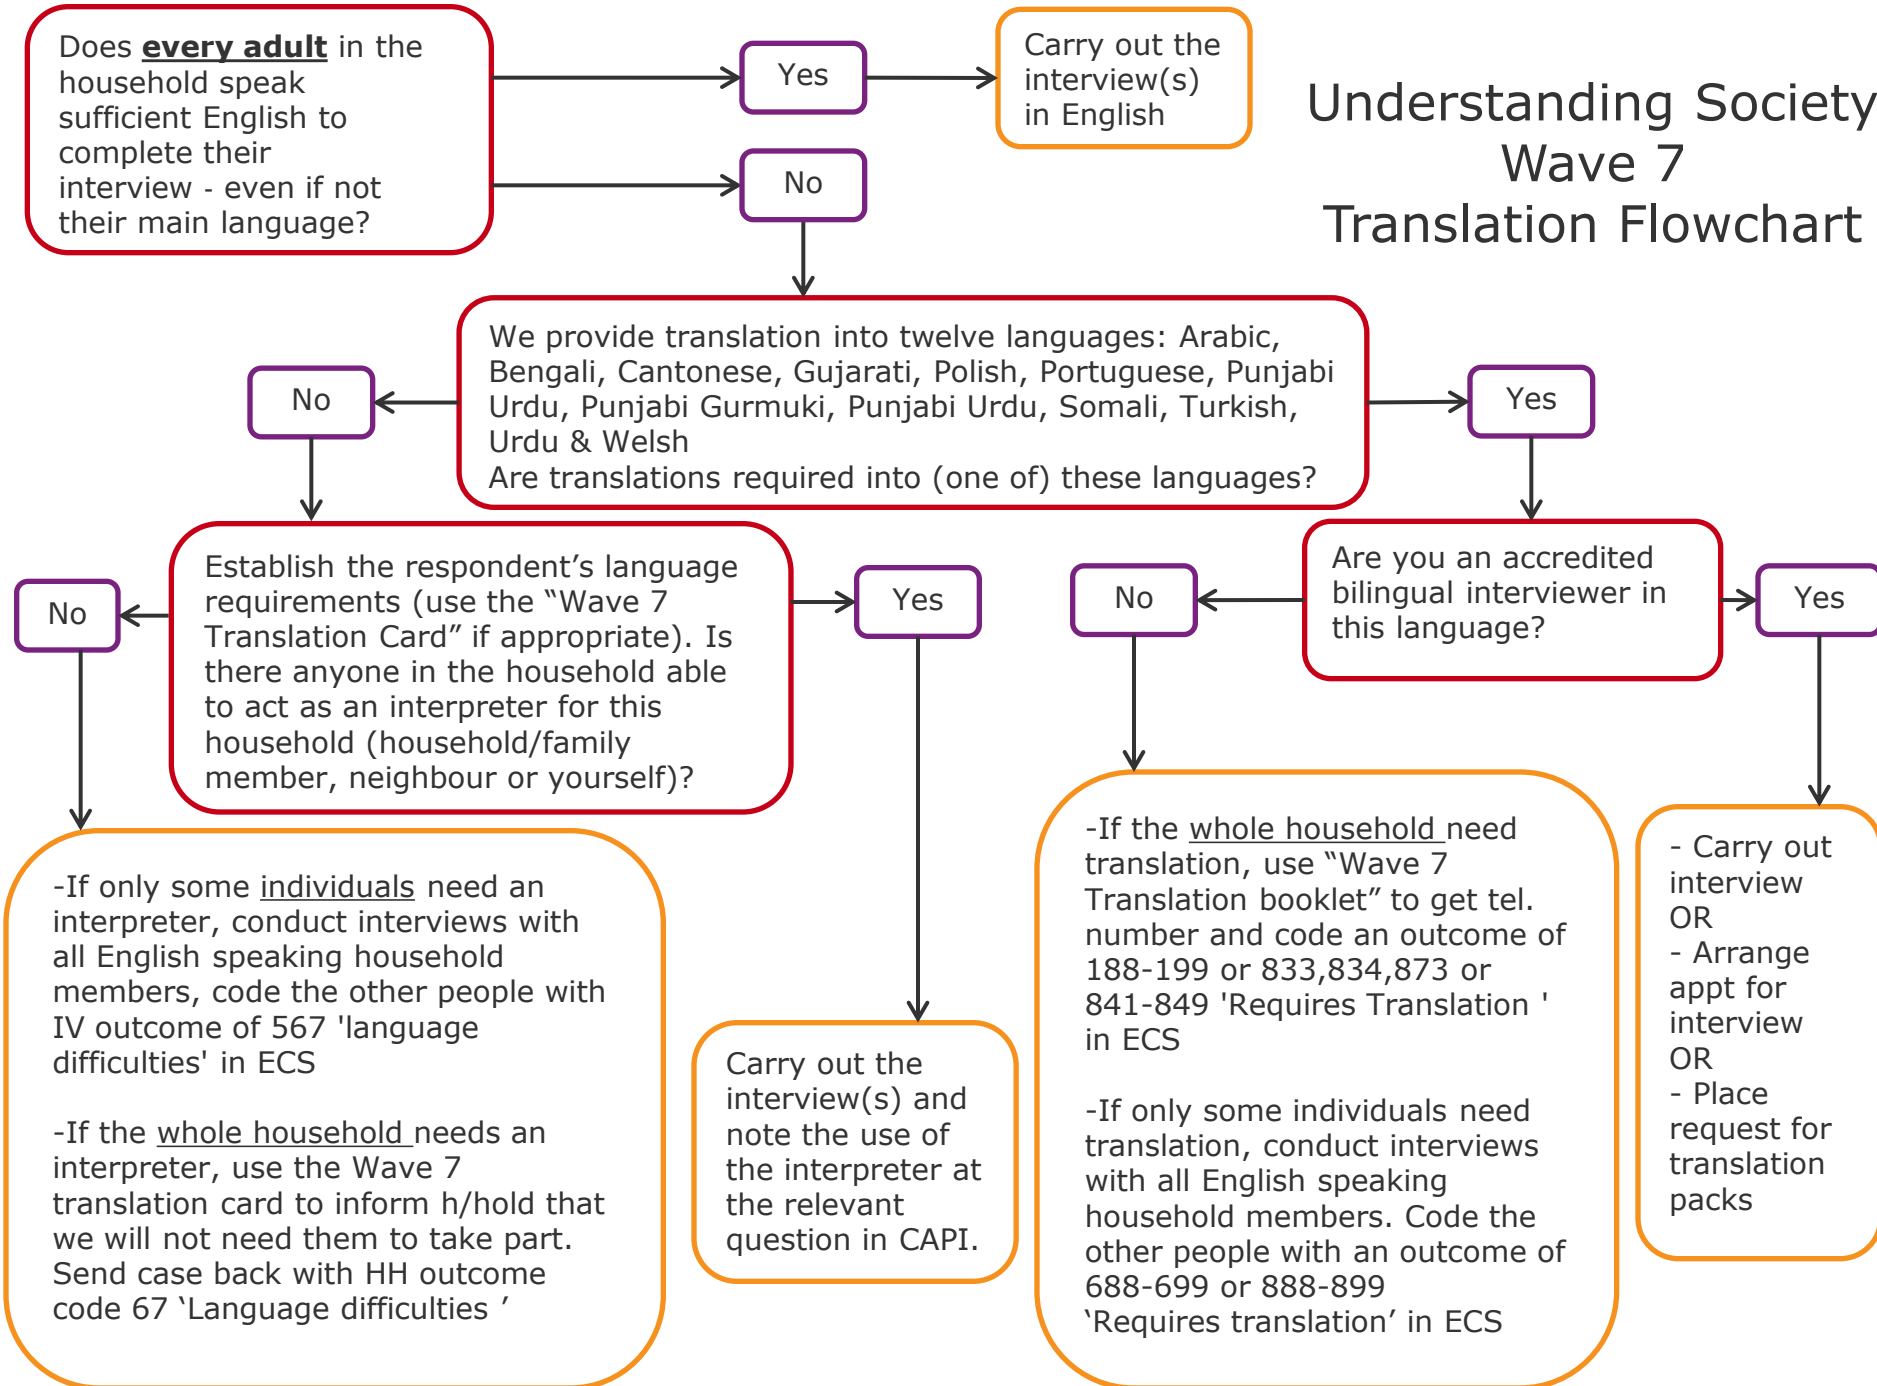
Understanding Society Wave 7 Translation Flowchart

Does **every adult** in the household speak sufficient English to complete their interview - even if not their main language?

Yes

Carry out the interview(s) in English

No

We provide translation into twelve languages: Arabic, Bengali, Cantonese, Gujarati, Polish, Portuguese, Punjabi Urdu, Punjabi Gurmuki, Punjabi Urdu, Somali, Turkish, Urdu & Welsh
Are translations required into (one of) these languages?

No

Yes

Establish the respondent's language requirements (use the "Wave 7 Translation Card" if appropriate). Is there anyone in the household able to act as an interpreter for this household (household/family member, neighbour or yourself)?

No

Yes

Are you an accredited bilingual interviewer in this language?

No

Yes

-If only some individuals need an interpreter, conduct interviews with all English speaking household members, code the other people with IV outcome of 567 'language difficulties' in ECS

-If the whole household needs an interpreter, use the Wave 7 translation card to inform h/hold that we will not need them to take part. Send case back with HH outcome code 67 'Language difficulties '

Carry out the interview(s) and note the use of the interpreter at the relevant question in CAPI.

-If the whole household need translation, use "Wave 7 Translation booklet" to get tel. number and code an outcome of 188-199 or 833,834,873 or 841-849 'Requires Translation ' in ECS

-If only some individuals need translation, conduct interviews with all English speaking household members. Code the other people with an outcome of 688-699 or 888-899 'Requires translation' in ECS

- Carry out interview
OR
- Arrange appt for interview
OR
- Place request for translation packs